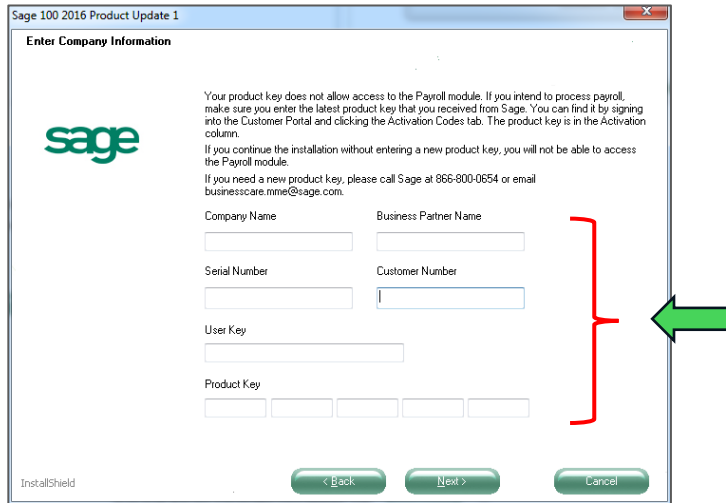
Sage 100 2016 Product Update 1

Enter Company Information

sage

Your product key does not allow access to the Payroll module. If you intend to process payroll, make sure you enter the latest product key that you received from Sage. You can find it by signing into the Customer Portal and clicking the Activation Codes tab. The product key is in the Activation column.

If you continue the installation without entering a new product key, you will not be able to access the Payroll module.

If you need a new product key, please call Sage at 866-800-0654 or email businesscare.mme@sage.com.

Company Name

Business Partner Name

Serial Number

Customer Number

User Key

Product Key

InstallShield

< Back

Next >

Cancel